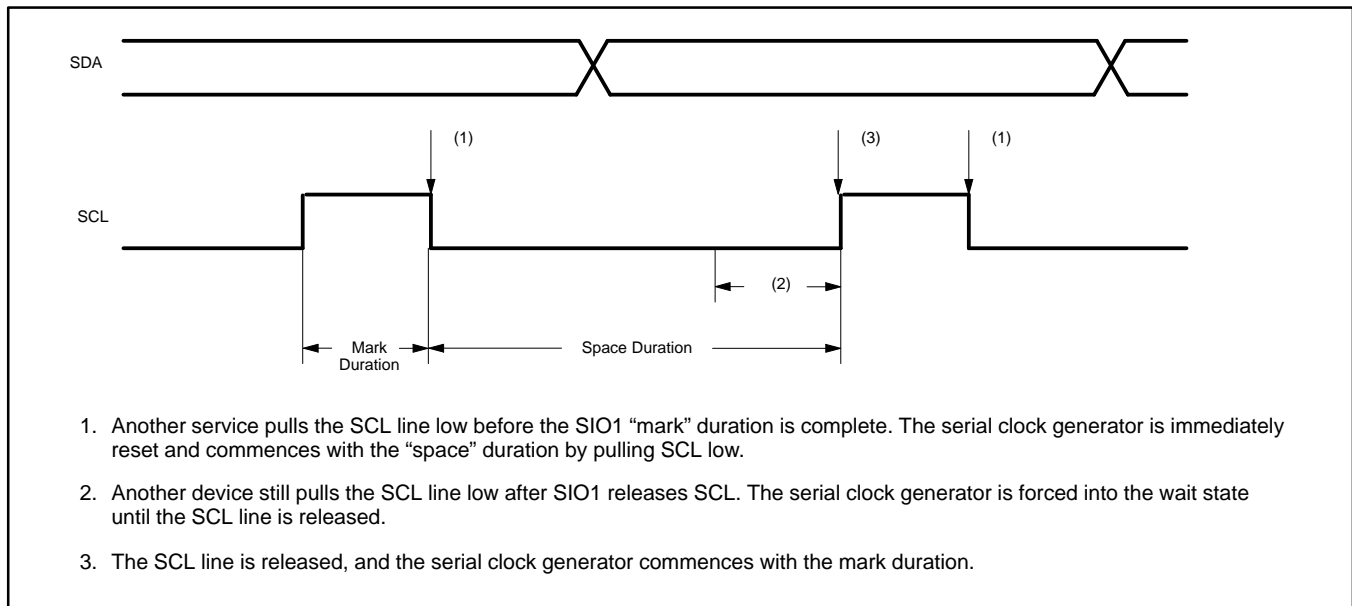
SDA

(1)

(3)

(1)

SCL

(2)

Mark Duration

Space Duration

1. Another service pulls the SCL line low before the SIO1 “mark” duration is complete. The serial clock generator is immediately reset and commences with the “space” duration by pulling SCL low.

2. Another device still pulls the SCL line low after SIO1 releases SCL. The serial clock generator is forced into the wait state until the SCL line is released.

3. The SCL line is released, and the serial clock generator commences with the mark duration.